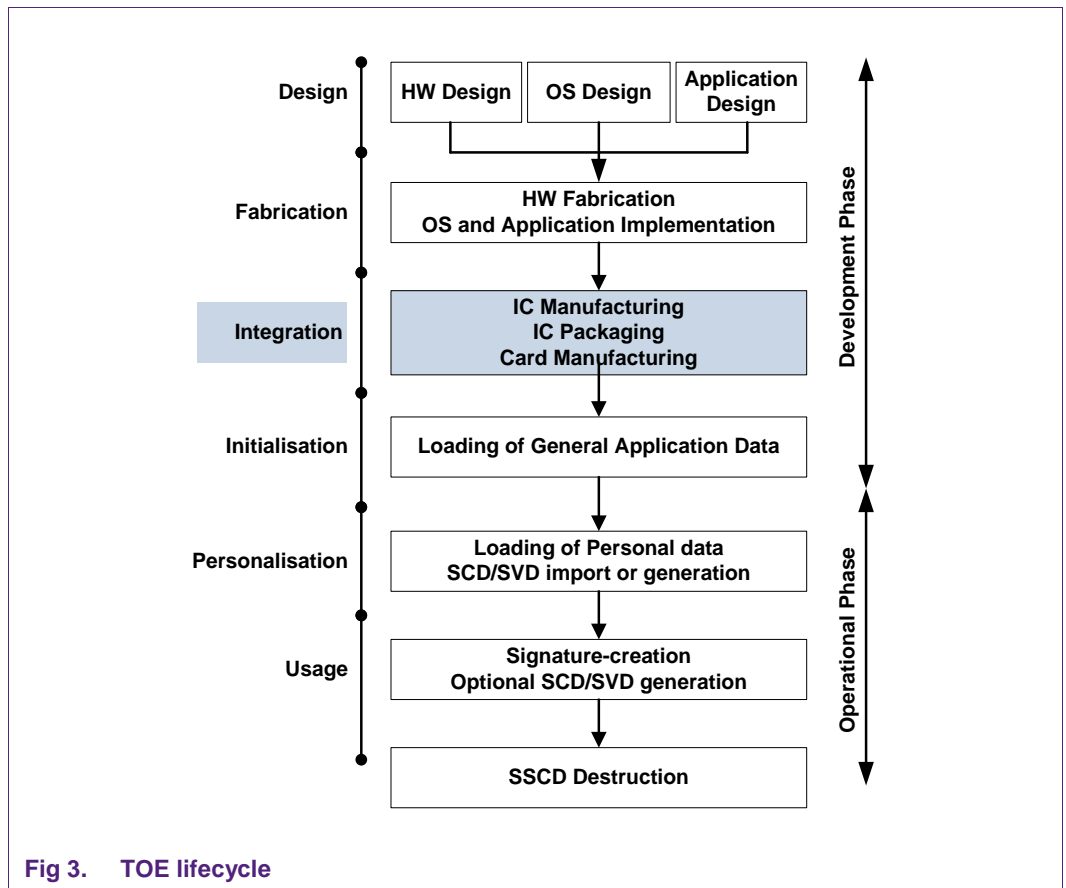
Design

HW Design

OS Design

Application Design

Fabrication

HW Fabrication
OS and Application Implementation

Integration

IC Manufacturing
IC Packaging
Card Manufacturing

Initialisation

Loading of General Application Data

Personalisation

Loading of Personal data
SCD/SVD import or generation

Usage

Signature-creation
Optional SCD/SVD generation

SSCD Destruction

Development Phase

Operational Phase

Fig 3. TOE lifecycle